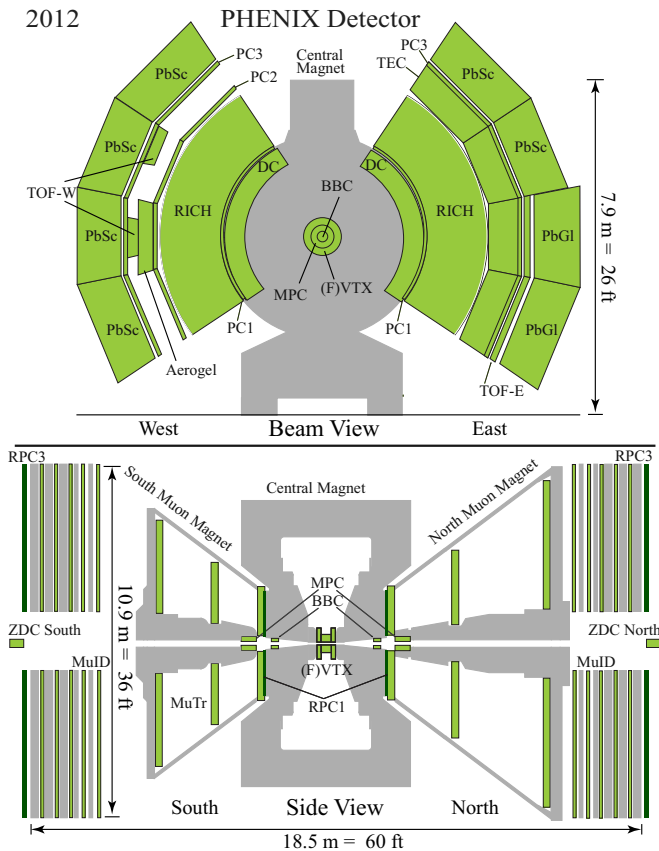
2012

PHENIX Detector

PC3
PC2
Central Magnet
PC3
TEC
PbSc
PbSc
PbSc
PbSc
PbSc
PbSc
TOF-W
DC
DC
BBC
RICH
RICH
PbGl
PbGl
MPC
(F)VTX
PC1
PC1
Aerogel
TOF-E
7.9 m = 26 ft
West
Beam View
East

RPC3
RPC3
South Muon Magnet
Central Magnet
North Muon Magnet
10.9 m = 36 ft
MPC
BBC
ZDC South
ZDC North
MuID
MuID
(F)VTX
MuTr
RPC1
South
Side View
North
18.5 m = 60 ft